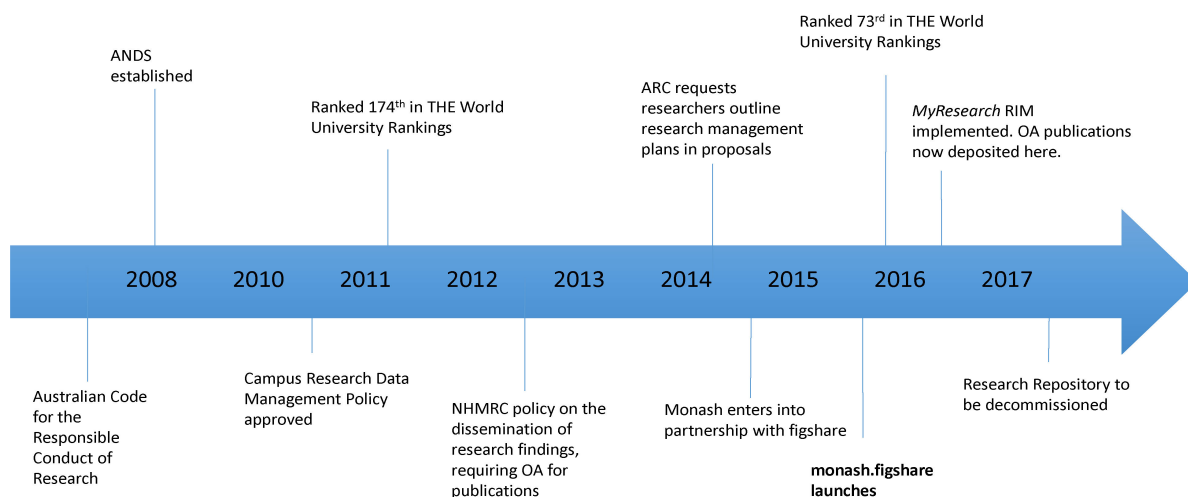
ANDS established

Ranked 174$^{th}$ in THE World University Rankings

ARC requests researchers outline research management plans in proposals

Ranked 73$^{rd}$ in THE World University Rankings

*MyResearch* RIM implemented. OA publications now deposited here.

2008 2010 2011 2012 2013 2014 2015 2016 2017

Australian Code for the Responsible Conduct of Research

Campus Research Data Management Policy approved

NHMRC policy on the dissemination of research findings, requiring OA for publications

Monash enters into partnership with figshare

**monash.figshare launches**

Research Repository to be decommissioned